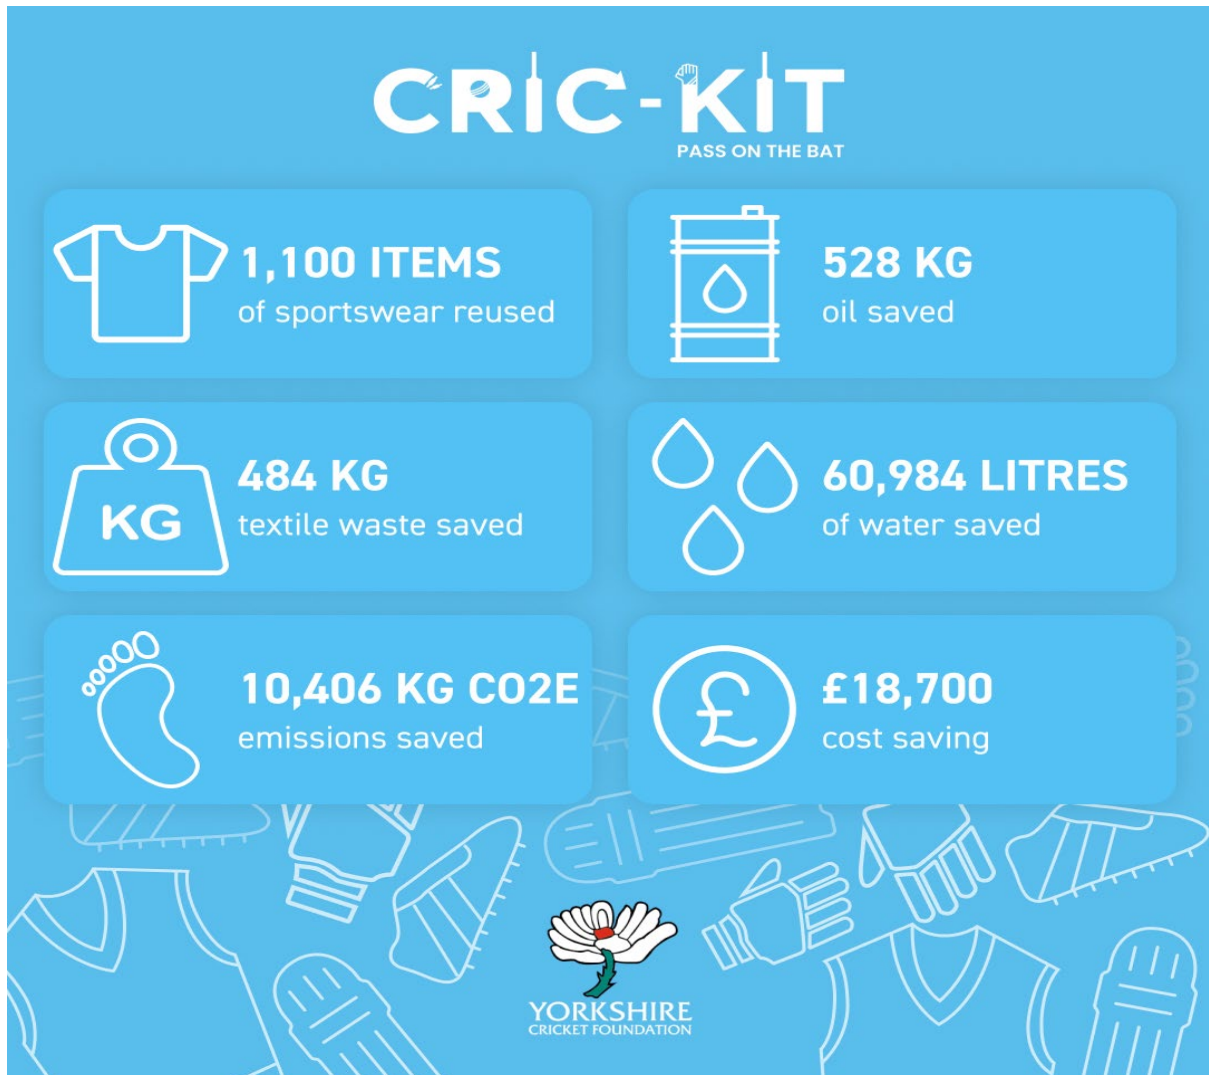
CRIC-KIT
PASS ON THE BAT

1,100 ITEMS
of sportswear reused

528 KG
oil saved

KG
484 KG
textile waste saved

60,984 LITRES
of water saved

10,406 KG CO2E
emissions saved

£
£18,700
cost saving

YORKSHIRE
CRICKET FOUNDATION